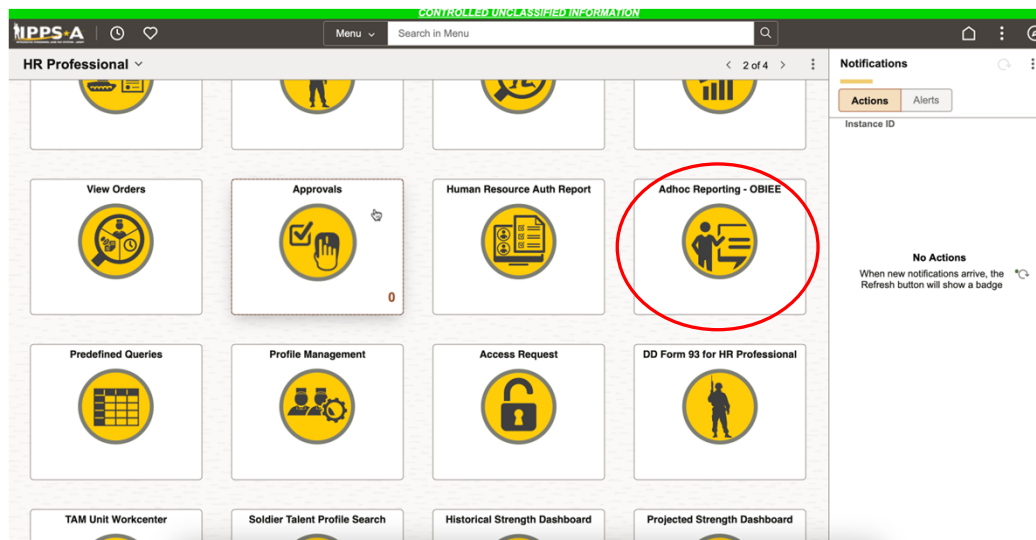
CONTROLLED UNCLASSIFIED INFORMATION

IPPS-A

Menu

Search in Menu

HR Professional

2 of 4

Notifications

Actions

Alerts

Instance ID

View Orders

Approvals

0

Human Resource Auth Report

Adhoc Reporting - OBIEE

No Actions

When new notifications arrive, the Refresh button will show a badge

Predefined Queries

Profile Management

Access Request

DD Form 93 for HR Professional

TAM Unit Workcenter

Soldier Talent Profile Search

Historical Strength Dashboard

Projected Strength Dashboard